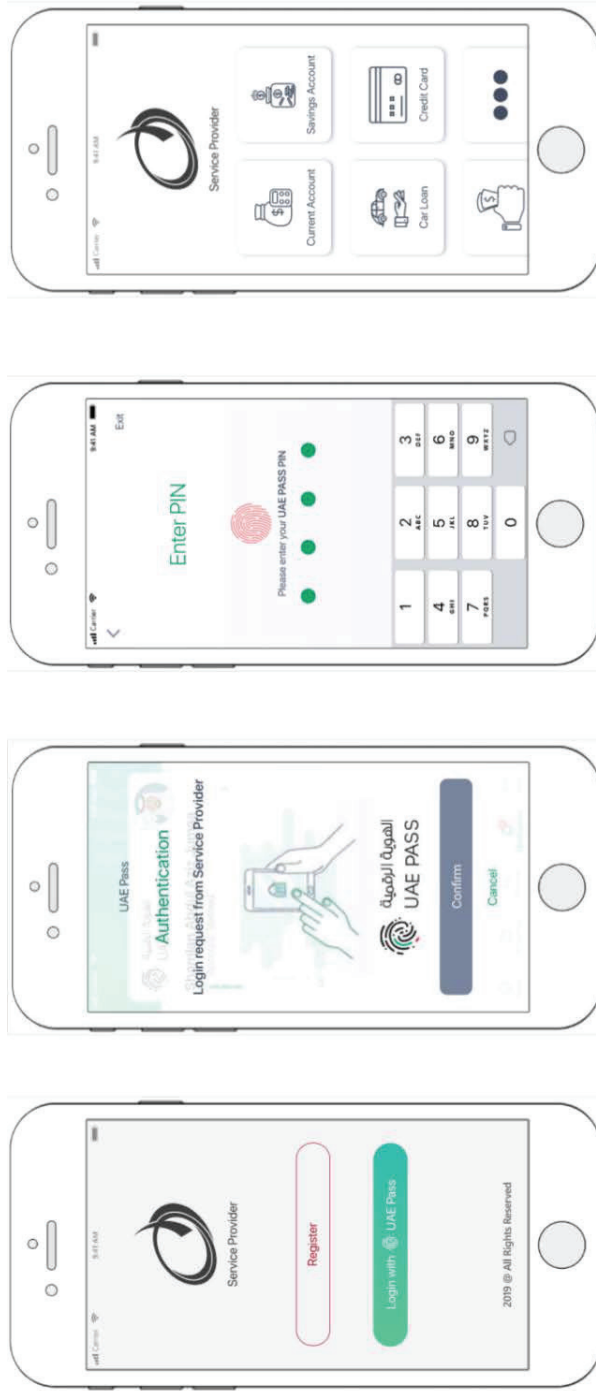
Carrier 9:41 AM

Service Provider

Current Account

Savings Account

Car Loan

Credit Card

Carrier 9:41 AM

Exit

Enter PIN

Please enter your UAE PASS PIN

1

2 ABC

3 DEF

4 GHI

5 JKL

6 MNO

7 PQRS

8 TUV

9 WXYZ

0

UAE Pass

Authentication

Login request from Service Provider

الهوية الرقمية

UAE PASS

Confirm

Cancel

Carrier 9:41 AM

Service Provider

Register

Login with UAE Pass

2019 @ All Rights Reserved